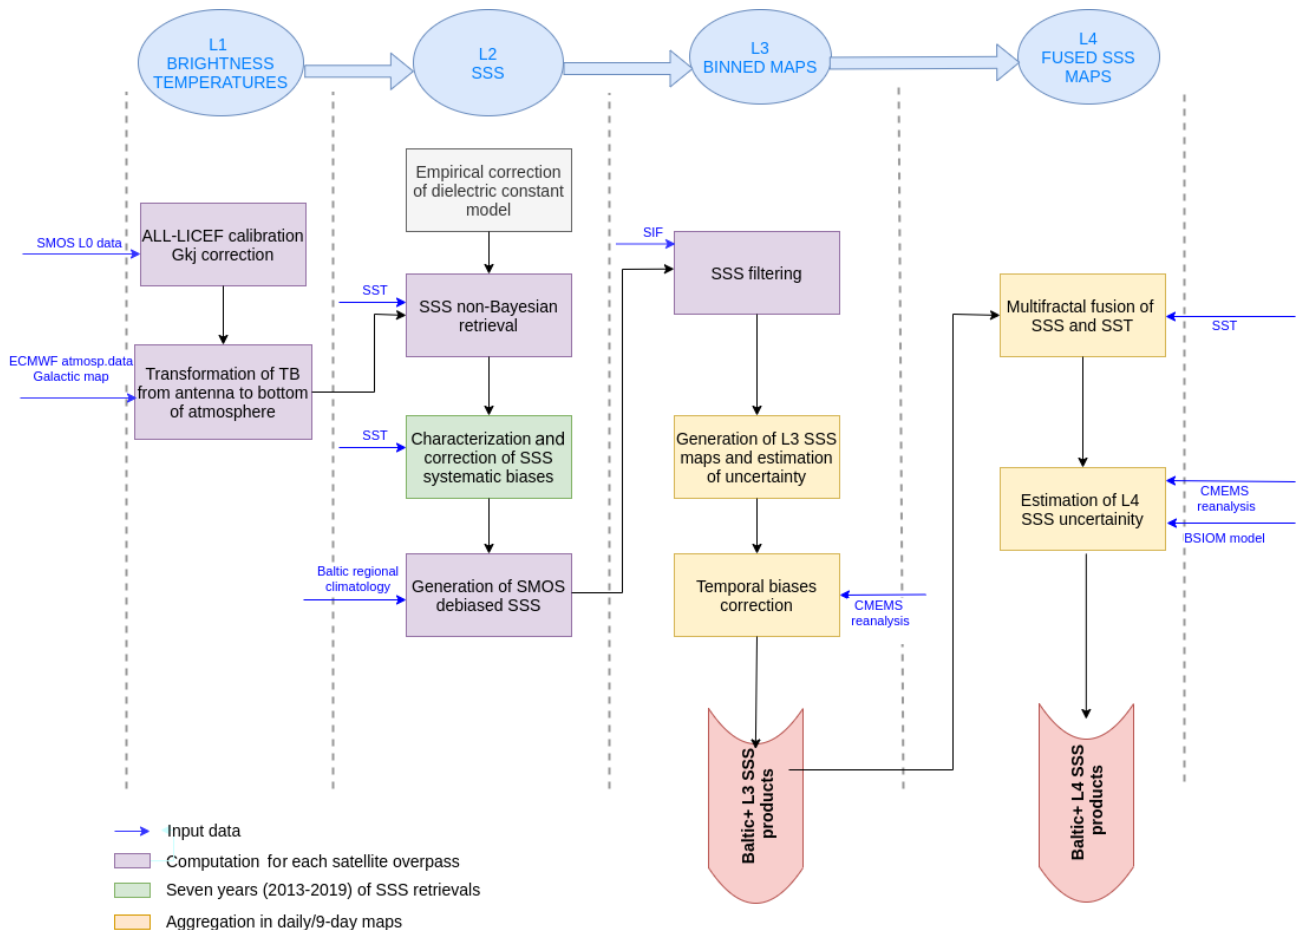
L1
BRIGHTNESS
TEMPERATURES

L2
SSS

L3
BINNED MAPS

L4
FUSED SSS
MAPS

SMOS L0 data

ALL-LICEF calibration
Gkj correction

ECMWF atmosp.data
Galactic map

Transformation of TB from antenna to bottom of atmosphere

Empirical correction of dielectric constant model

SST

SSS non-Bayesian retrieval

SST

Characterization and correction of SSS systematic biases

Baltic regional climatology

Generation of SMOS debiased SSS

SIF

SSS filtering

Generation of L3 SSS maps and estimation of uncertainty

Temporal biases correction

CMEMS
reanalysis

Baltic+ L3 SSS products

Multifractal fusion of SSS and SST

SST

Estimation of L4 SSS uncertainty

CMEMS
reanalysis

BSIOM model

Baltic+ L4 SSS products

Input data

Computation for each satellite overpass

Seven years (2013-2019) of SSS retrievals

Aggregation in daily/9-day maps